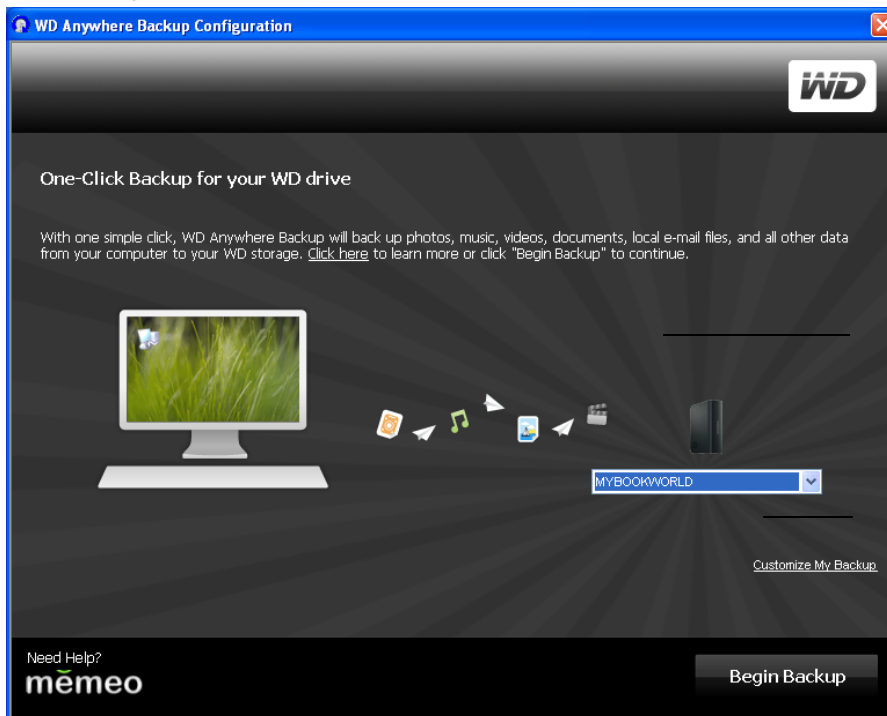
WD Anywhere Backup Configuration

WD

One-Click Backup for your WD drive

With one simple click, WD Anywhere Backup will back up photos, music, videos, documents, local e-mail files, and all other data from your computer to your WD storage. Click here to learn more or click "Begin Backup" to continue.

MYBOOKWORLD

Customize My Backup

Need Help?
memeo

Begin Backup